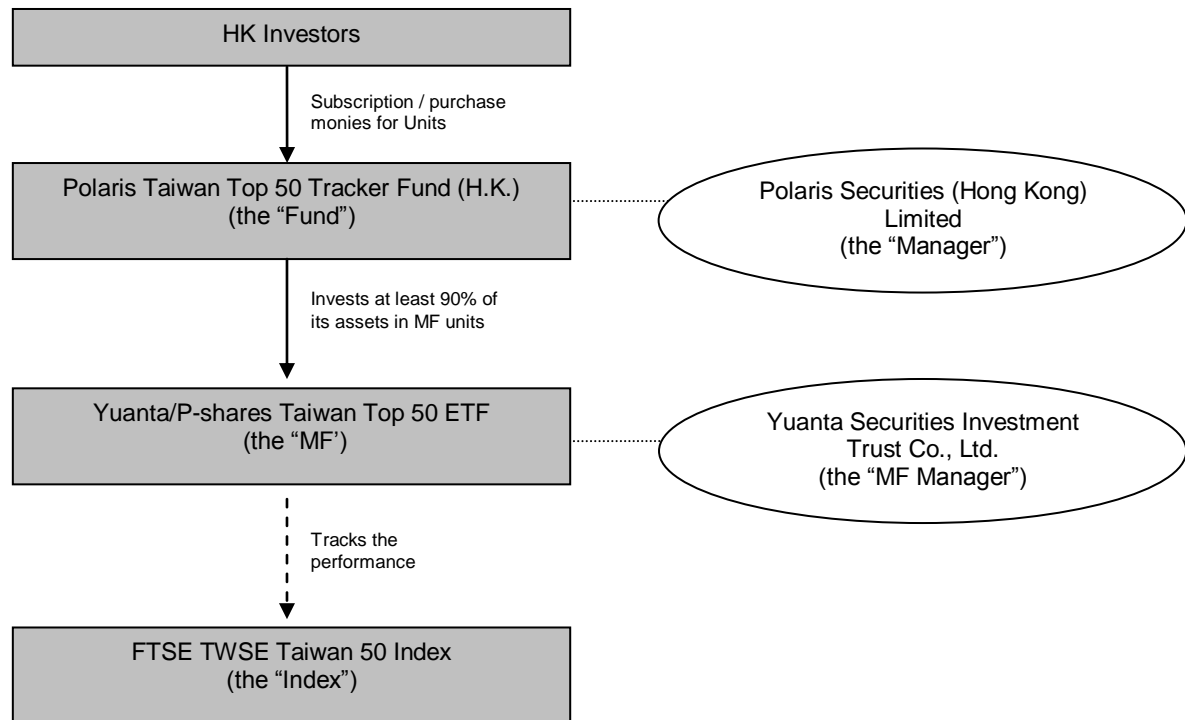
HK Investors

Subscription / purchase monies for Units

Polaris Taiwan Top 50 Tracker Fund (H.K.) (the "Fund")

Polaris Securities (Hong Kong) Limited (the "Manager")

Invests at least 90% of its assets in MF units

Yuanta/P-shares Taiwan Top 50 ETF (the "MF')

Yuanta Securities Investment Trust Co., Ltd. (the "MF Manager")

Tracks the performance

FTSE TWSE Taiwan 50 Index (the "Index")